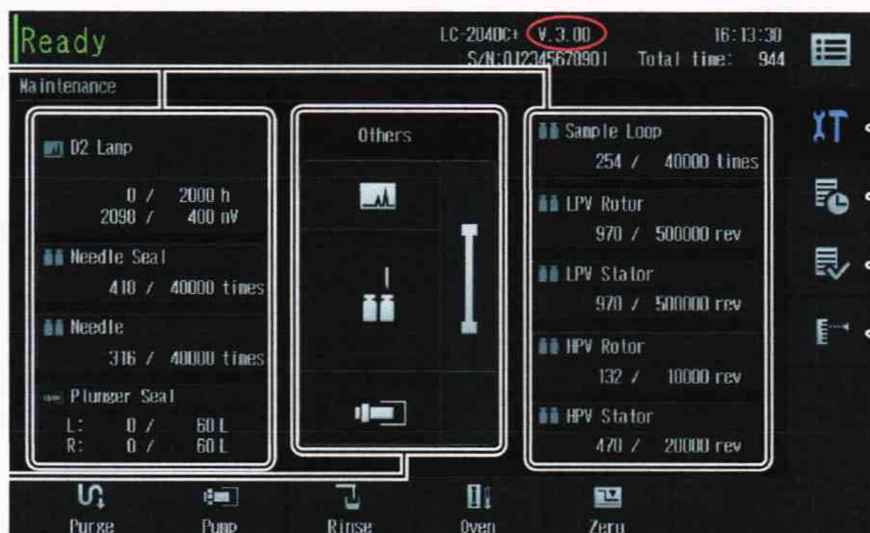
Ready

LC-2040C3 V.3.00
S/N:012345678901 Total time: 944
16:13:30

Maintenance

D2 Lamp
0 / 2000 h
2098 / 400 nV

Needle Seal
418 / 40000 times

Needle
316 / 40000 times

Plunger Seal
L: 0 / 60 L
R: 0 / 60 L

Others

Sample Loop
254 / 40000 times

LPV Rotor
970 / 500000 rev

LPV Stator
970 / 500000 rev

HPV Rotor
132 / 10000 rev

HPV Stator
470 / 20000 rev

Purge
Pump
Rinse
Oven
Zero